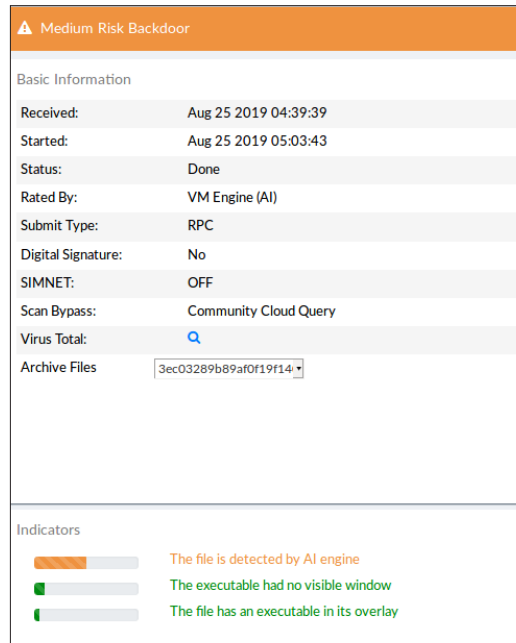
Medium Risk Backdoor

Basic Information

| | |
|---|---|
| Received: | Aug 25 2019 04:39:39 |
| Started: | Aug 25 2019 05:03:43 |
| Status: | Done |
| Rated By: | VM Engine (AI) |
| Submit Type: | RPC |
| Digital Signature: | No |
| SIMNET: | OFF |
| Scan Bypass: | Community Cloud Query |
| Virus Total: | |
| Archive Files | 3ec03289b89af0f19f14 |

Indicators

The file is detected by AI engine

The executable had no visible window

The file has an executable in its overlay